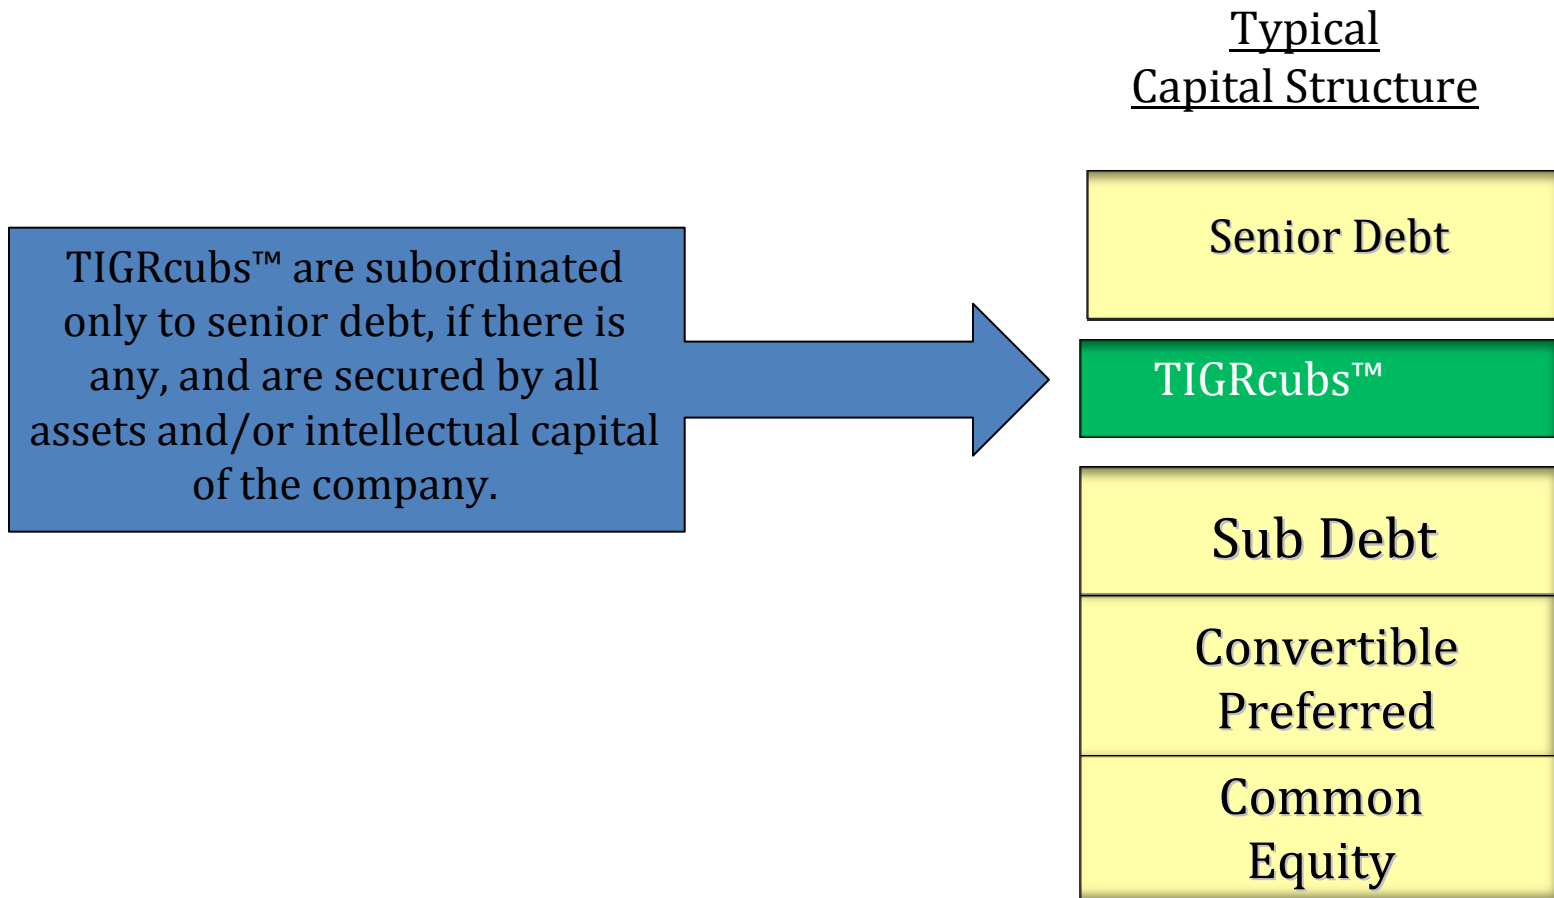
Typical
Capital Structure

TIGRcubs™ are subordinated only to senior debt, if there is any, and are secured by all assets and/or intellectual capital of the company.

Senior Debt

TIGRcubs™

Sub Debt

Convertible Preferred

Common Equity